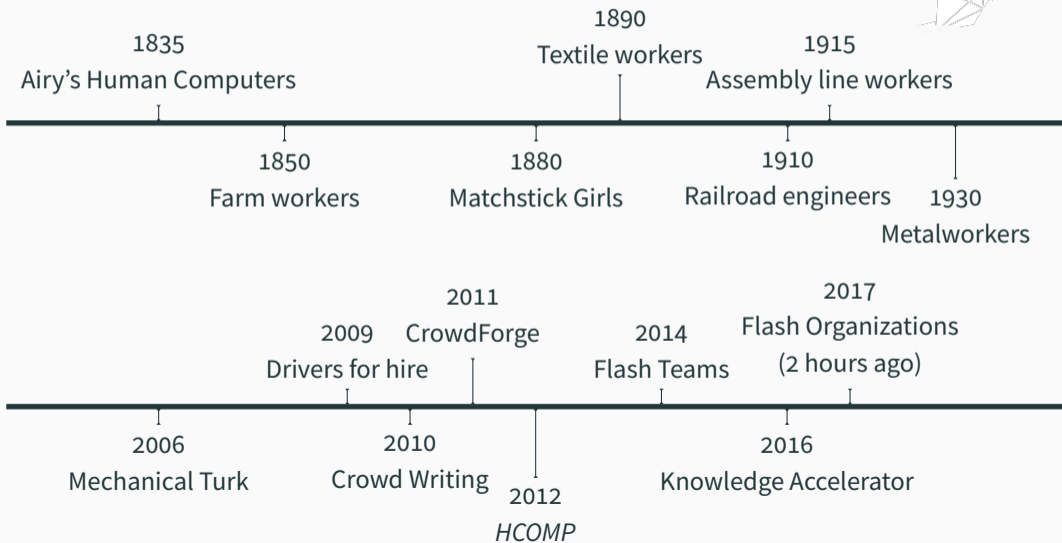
1835
Airy’s Human Computers

1850
Farm workers

1880
Matchstick Girls

1890
Textile workers

1910
Railroad engineers

1915
Assembly line workers

1930
Metalworkers

2006
Mechanical Turk

2009
Drivers for hire

2010
Crowd Writing

2011
CrowdForge

2012
*HCOMP*

2014
Flash Teams

2016
Knowledge Accelerator

2017
Flash Organizations
(2 hours ago)